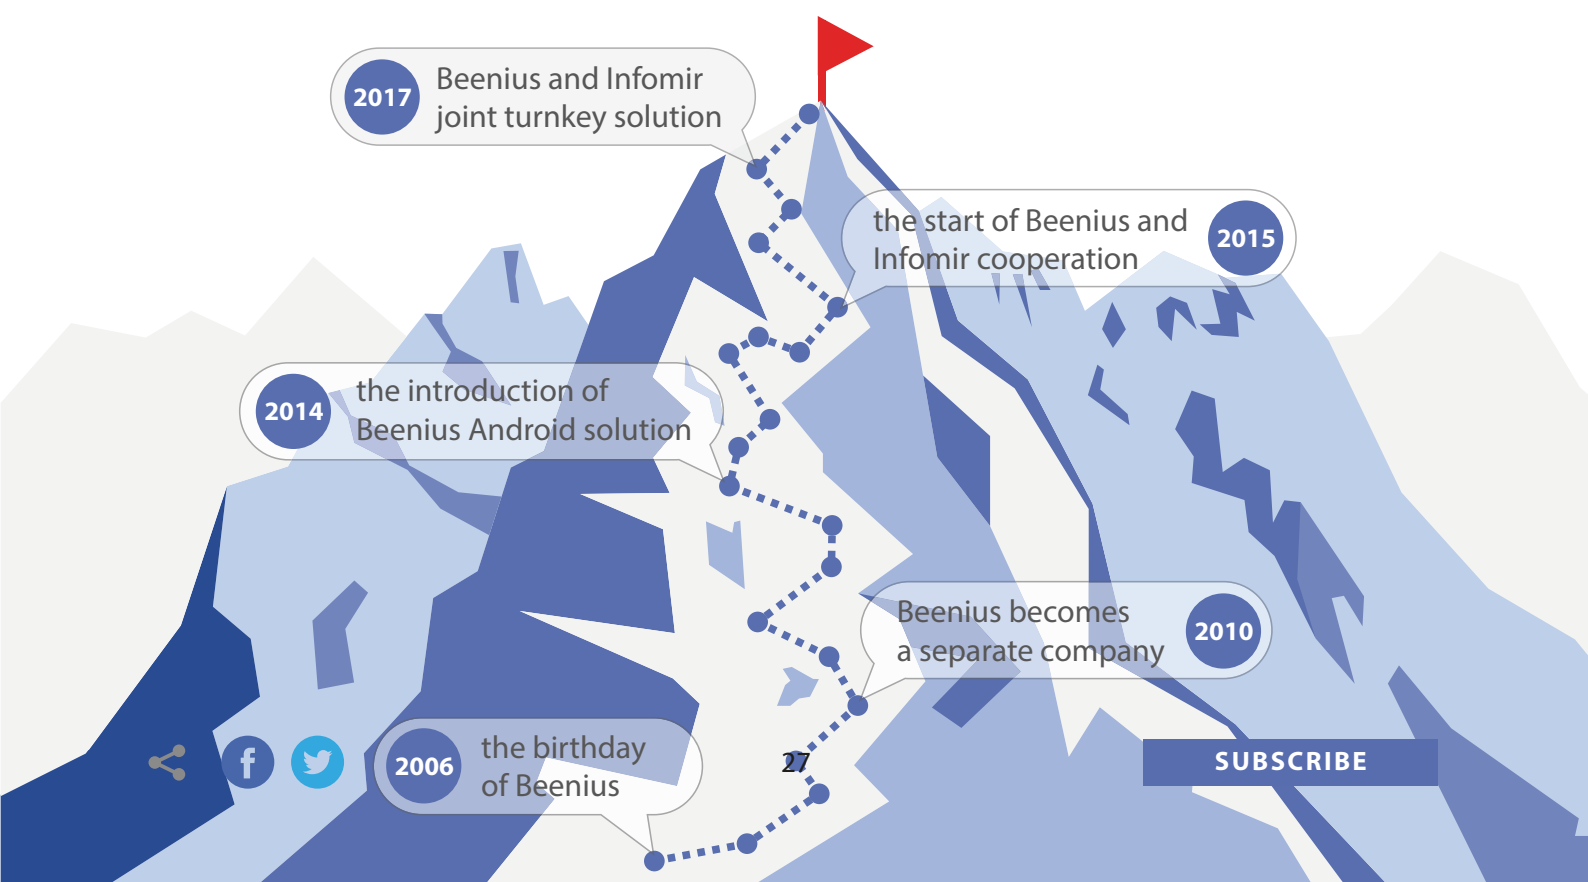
2017 Beenius and Infomir joint turnkey solution

the start of Beenius and Infomir cooperation 2015

2014 the introduction of Beenius Android solution

Beenius becomes a separate company 2010

2006 the birthday of Beenius

27

SUBSCRIBE